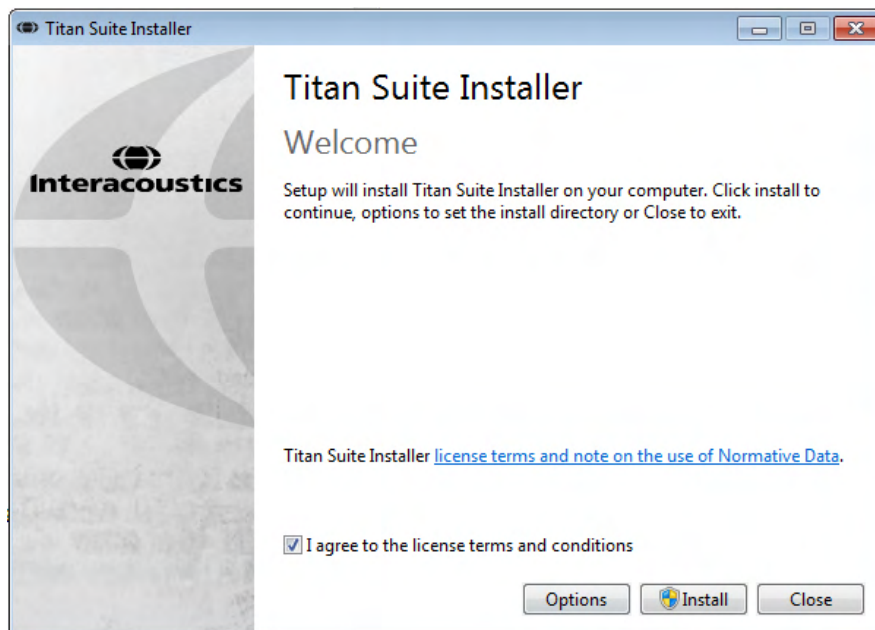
Titan Suite Installer

Interacoustics

Titan Suite Installer

Welcome

Setup will install Titan Suite Installer on your computer. Click install to continue, options to set the install directory or Close to exit.

Titan Suite Installer license terms and note on the use of Normative Data.

I agree to the license terms and conditions

Options
Install
Close